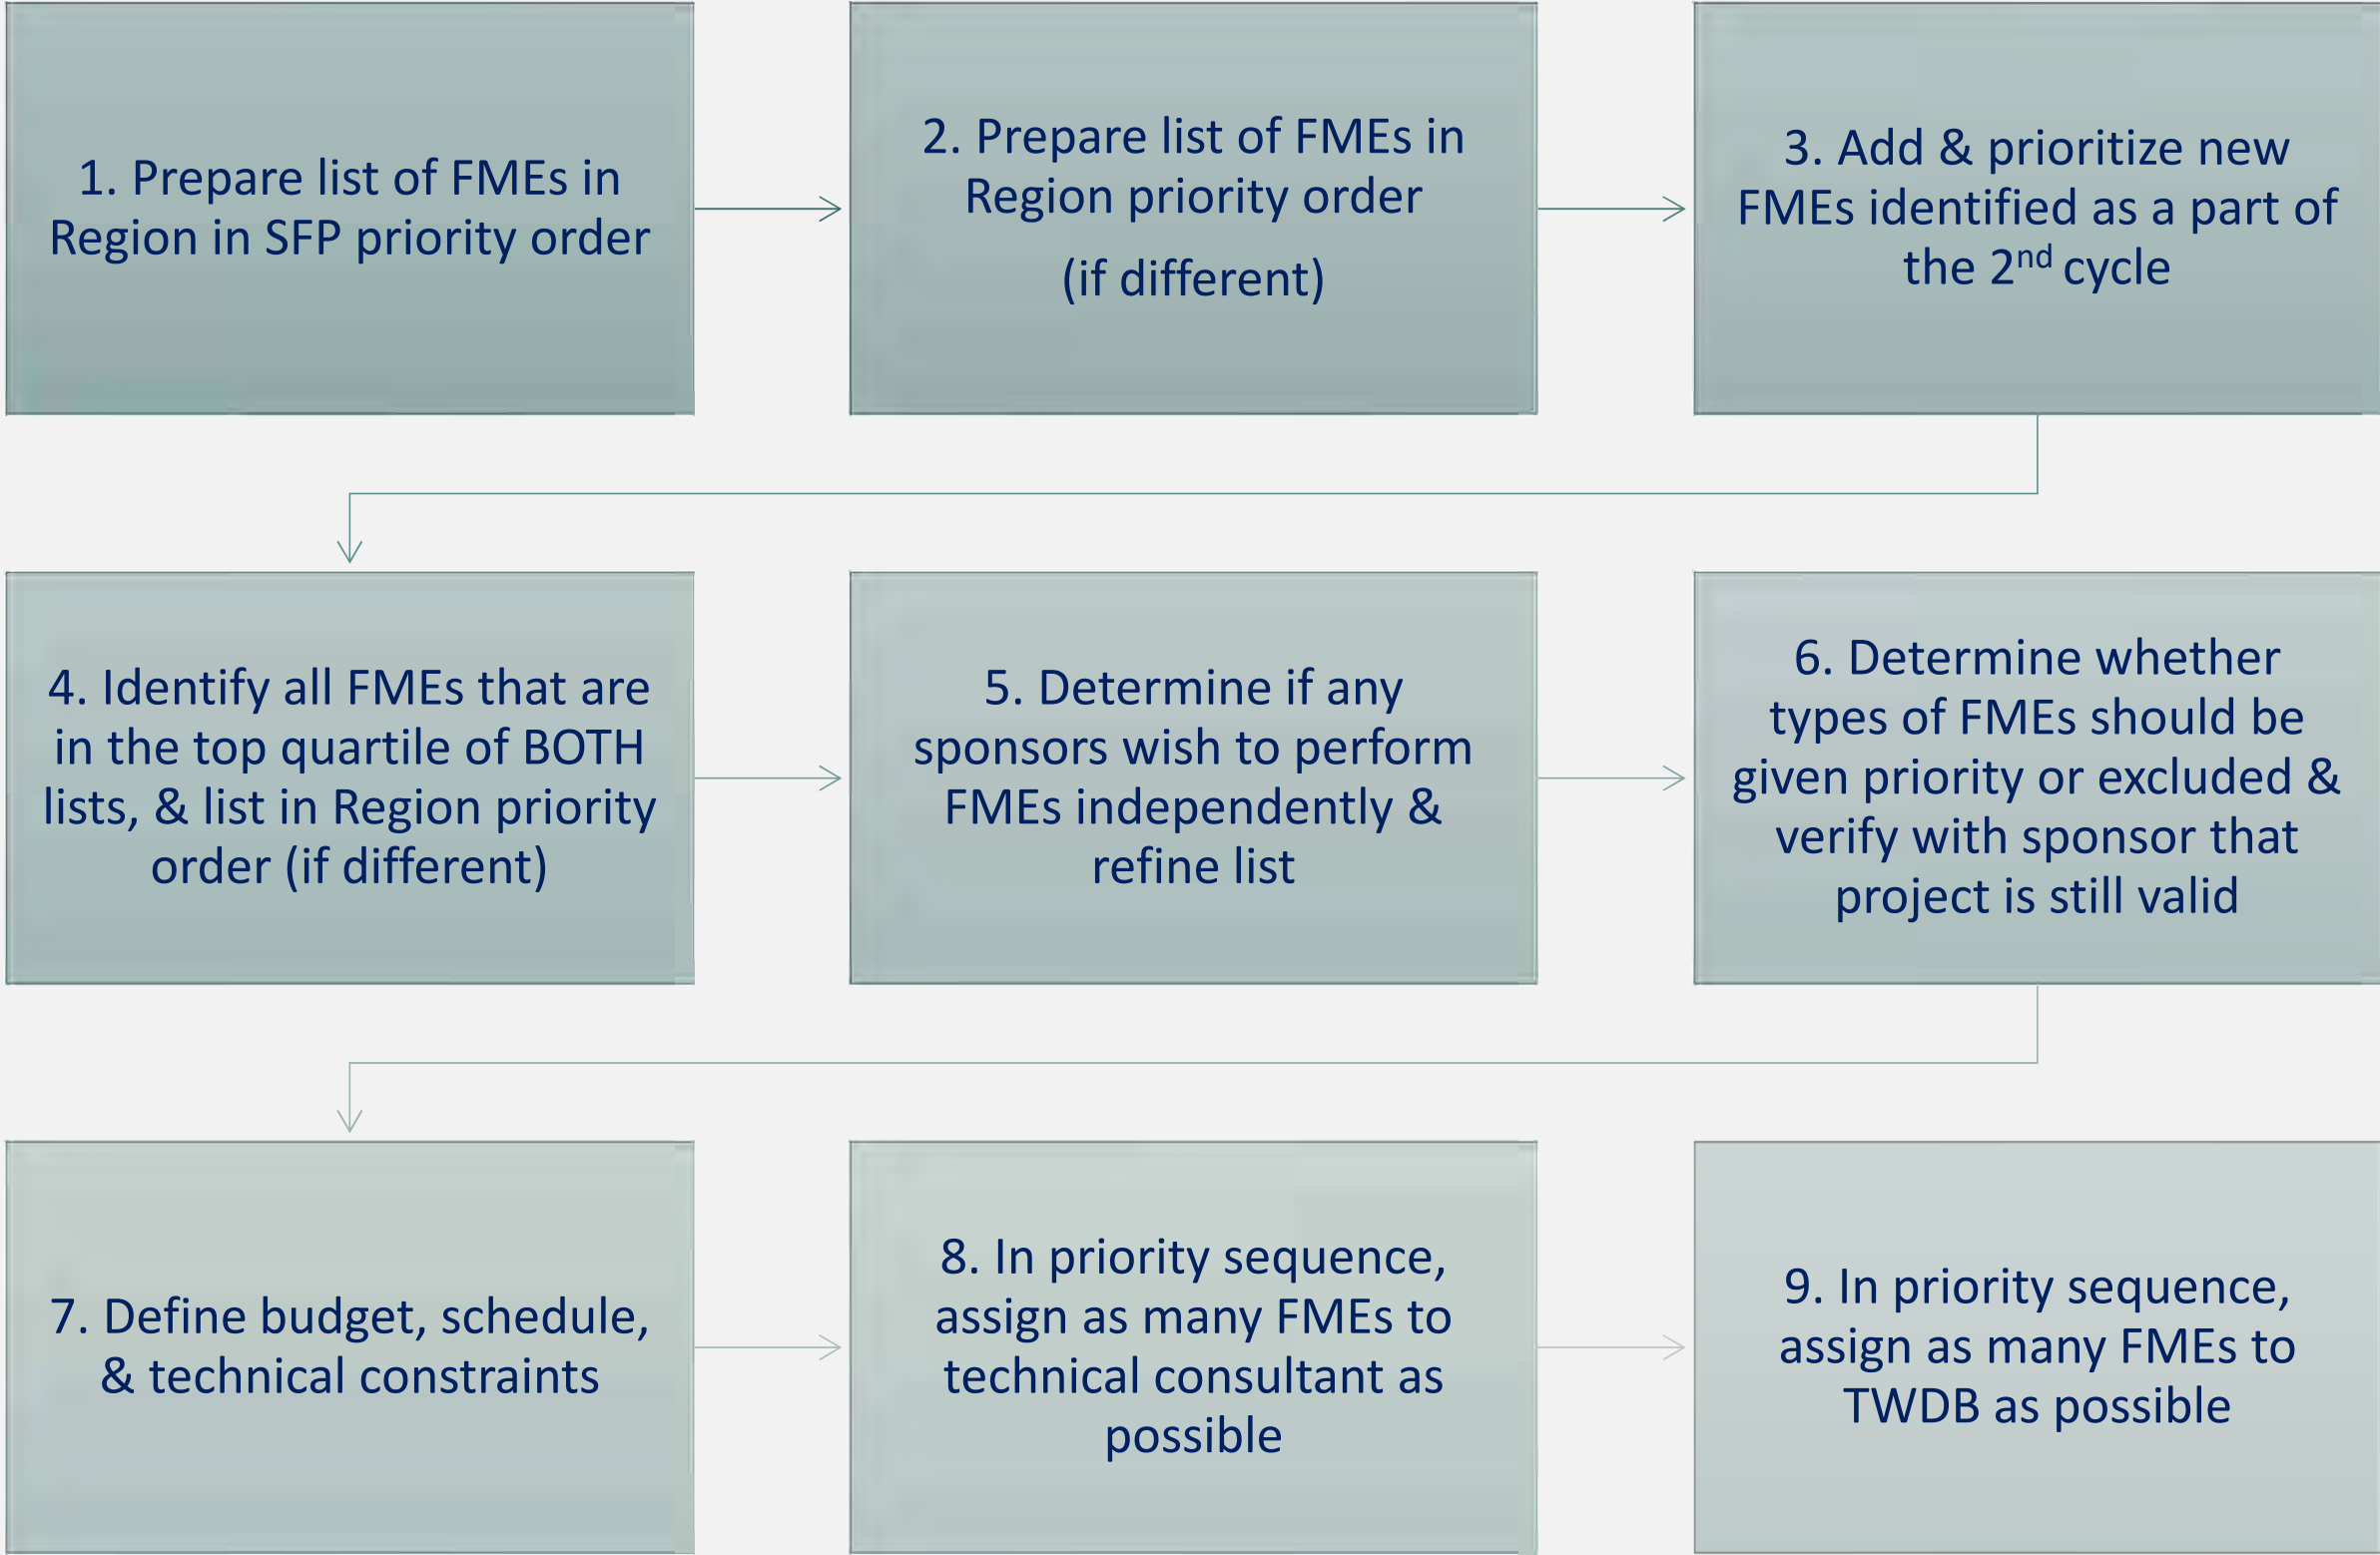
1. Prepare list of FMEs in Region in SFP priority order

2. Prepare list of FMEs in Region priority order

(if different)

3. Add & prioritize new FMEs identified as a part of the 2$^{nd}$ cycle

4. Identify all FMEs that are in the top quartile of BOTH lists, & list in Region priority order (if different)

5. Determine if any sponsors wish to perform FMEs independently & refine list

6. Determine whether types of FMEs should be given priority or excluded & verify with sponsor that project is still valid

7. Define budget, schedule, & technical constraints

8. In priority sequence, assign as many FMEs to technical consultant as possible

9. In priority sequence, assign as many FMEs to TWDB as possible